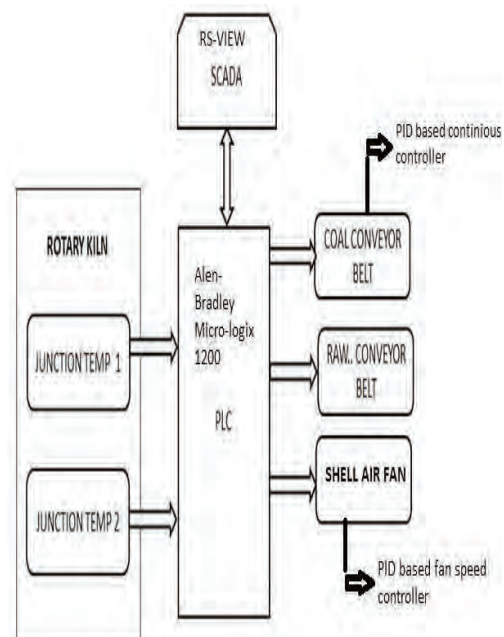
RS-VIEW
SCADA

PID based continious controller

ROTARY KILN

Alen-Bradley Micro-logix 1200

PLC

COAL CONVEYOR BELT

JUNCTION TEMP 1

RAW.. CONVEYOR BELT

SHELL AIR FAN

JUNCTION TEMP 2

PID based fan speed controller